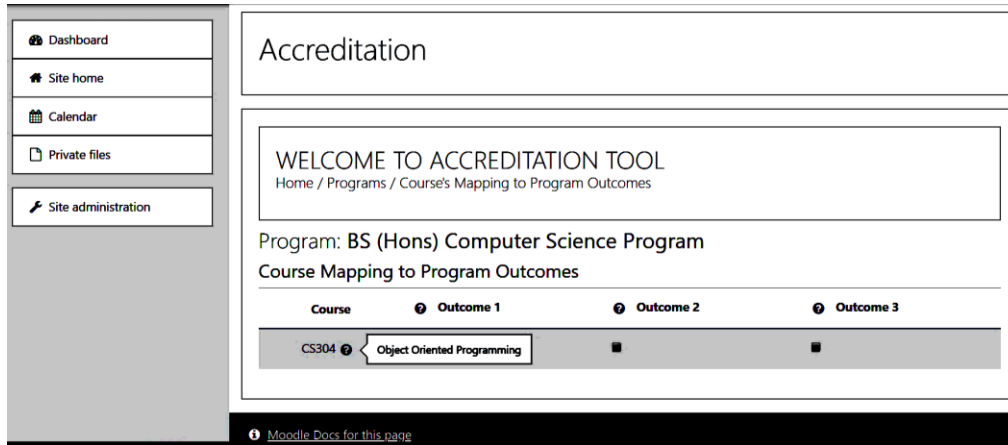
Dashboard

Site home

Calendar

Private files

Site administration

Accreditation

WELCOME TO ACCREDITATION TOOL

Home / Programs / Course's Mapping to Program Outcomes

Program: BS (Hons) Computer Science Program

Course Mapping to Program Outcomes

| Course | Outcome 1 | Outcome 2 | Outcome 3 |
|---|---|---|---|
| CS304 | Object Oriented Programming | | |

Moodle Docs for this page